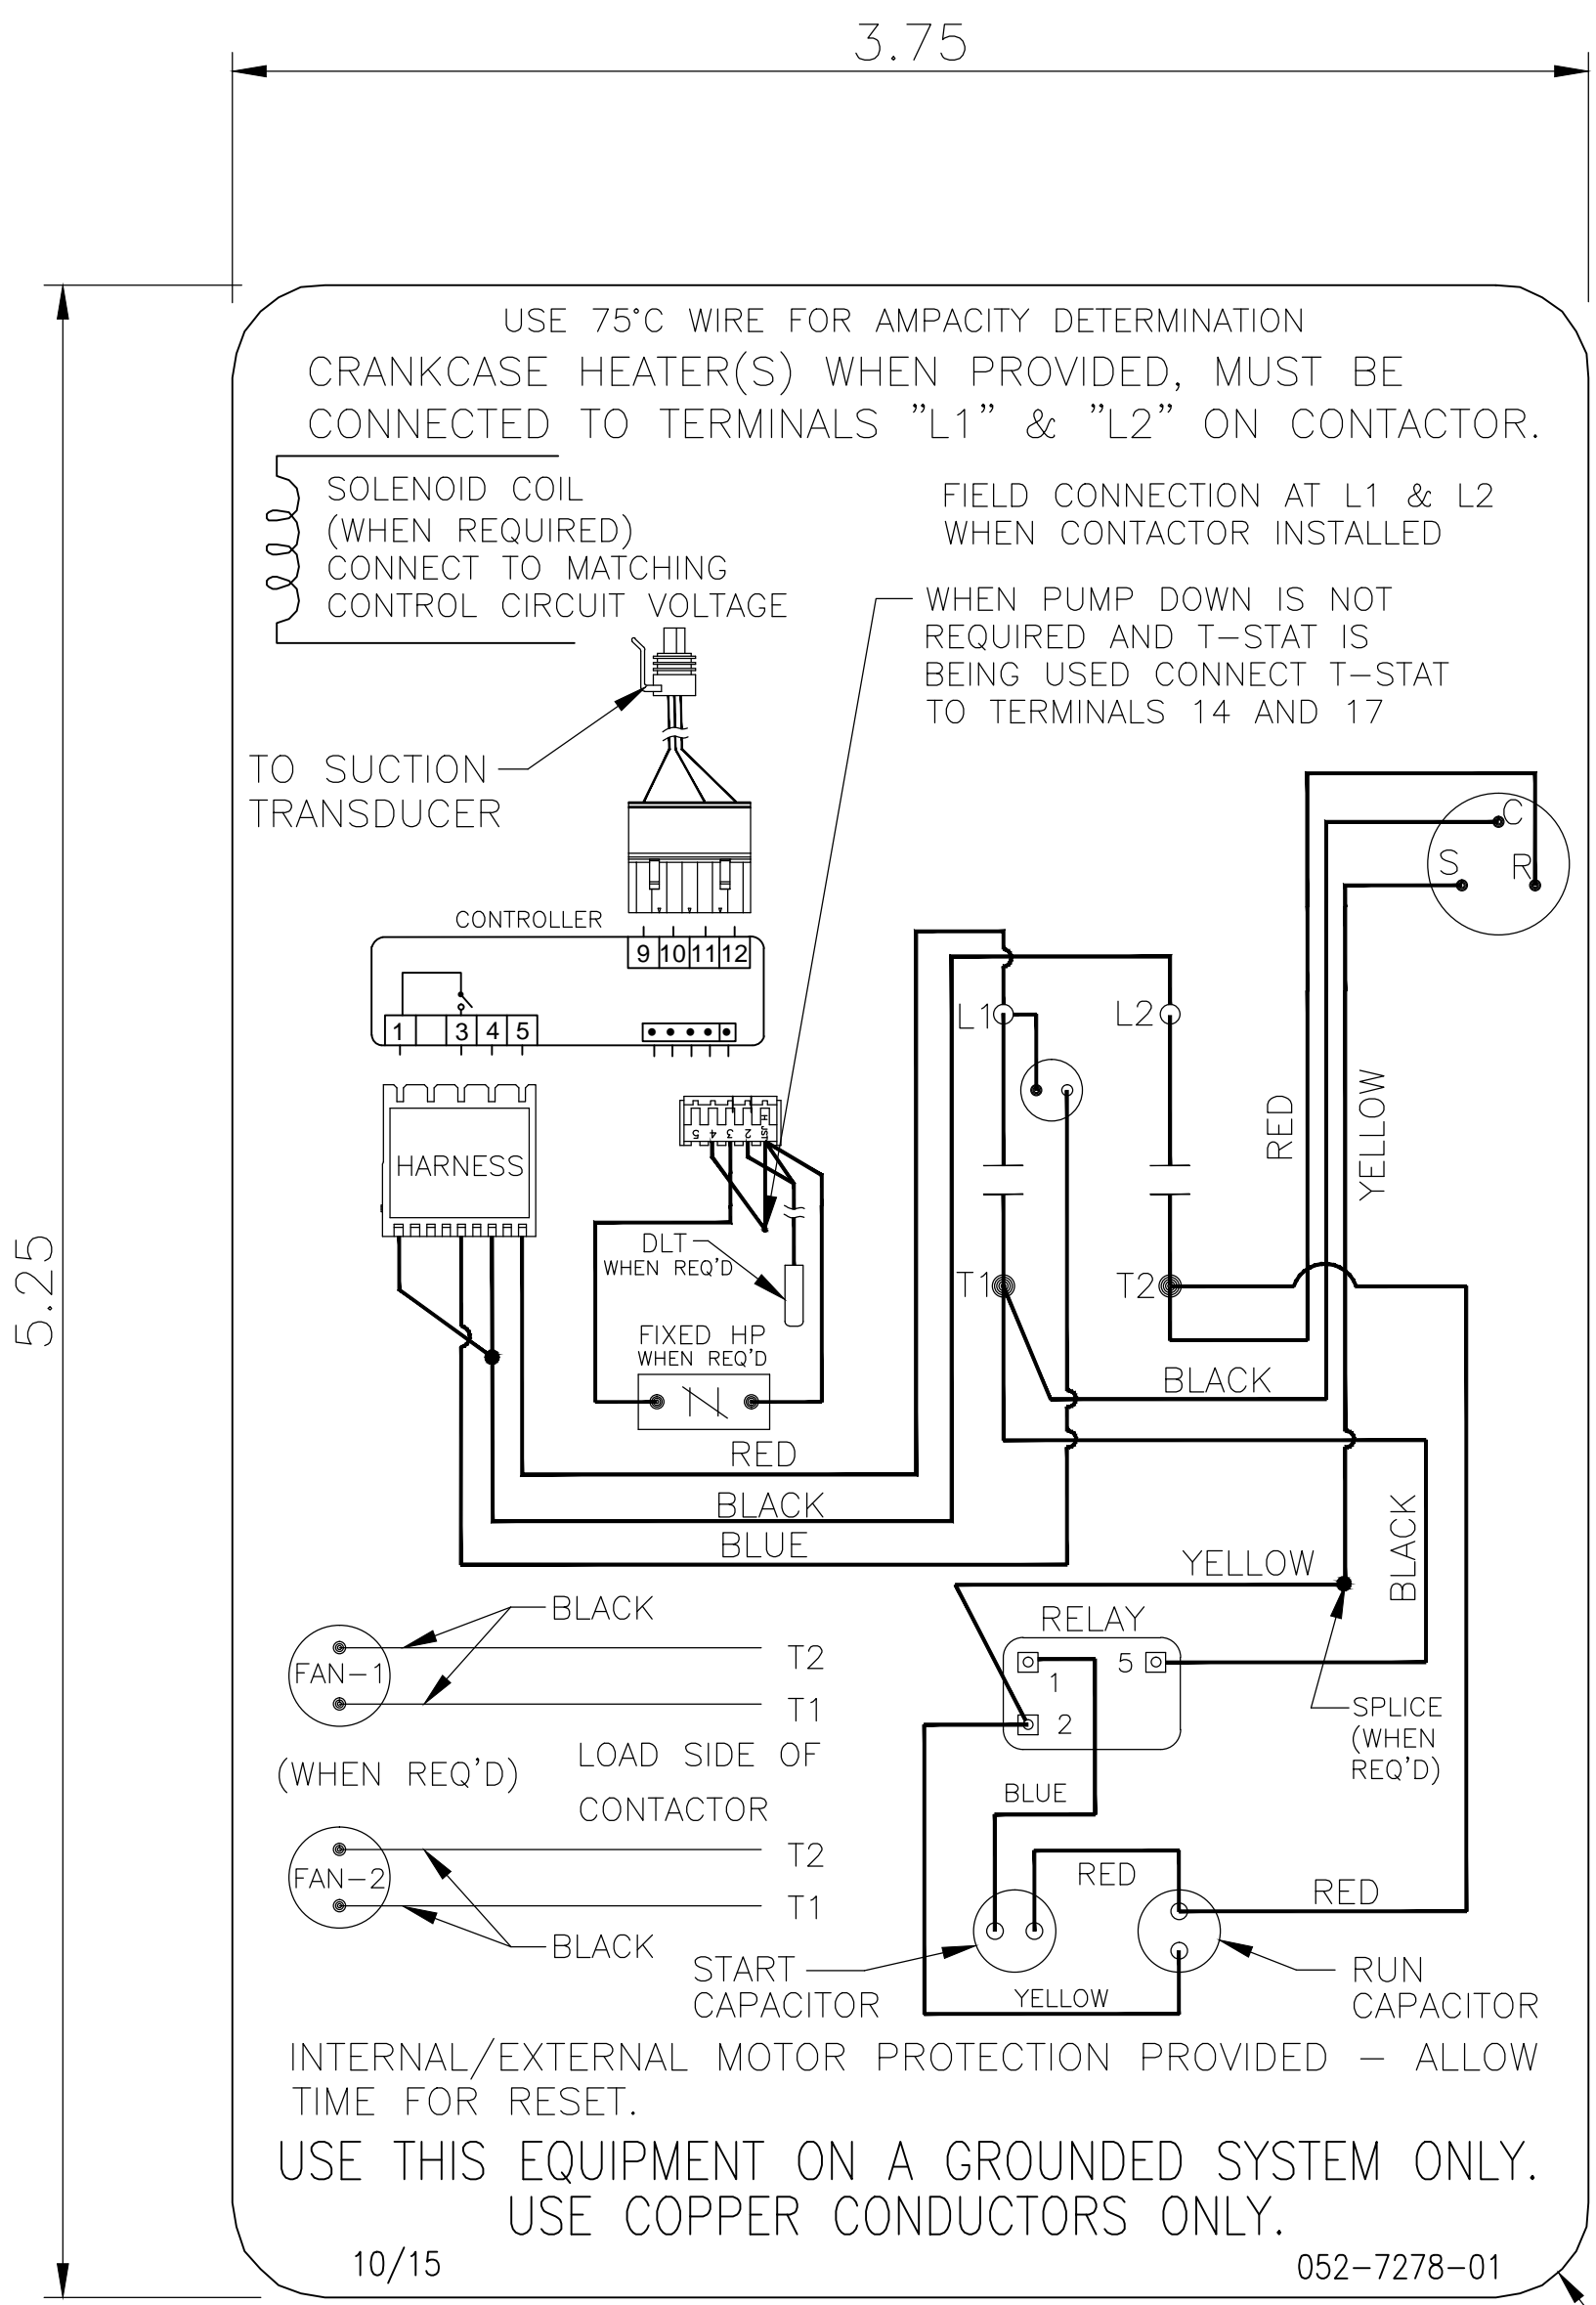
3.75

5.25

USE 75°C WIRE FOR AMPACITY DETERMINATION

CRANKCASE HEATER(S) WHEN PROVIDED, MUST BE CONNECTED TO TERMINALS "L1" & "L2" ON CONTACTOR.

SOLENOID COIL (WHEN REQUIRED) CONNECT TO MATCHING CONTROL CIRCUIT VOLTAGE

FIELD CONNECTION AT L1 & L2 WHEN CONTACTOR INSTALLED

WHEN PUMP DOWN IS NOT REQUIRED AND T-STAT IS BEING USED CONNECT T-STAT TO TERMINALS 14 AND 17

TO SUCTION TRANSDUCER

CONTROLLER

9 10 11 12

1 3 4 5

HARNESS

5 4 3 2 1ST

DLT WHEN REQ'D

FIXED HP WHEN REQ'D

C
S
R

L1
L2
T1
T2

RED
YELLOW
BLACK
RED
BLACK
BLUE
YELLOW
BLACK

RELAY
1
2
5

SPLICE (WHEN REQ'D)

BLACK
FAN-1
T2
T1
(WHEN REQ'D)
LOAD SIDE OF CONTACTOR
FAN-2
T2
T1
BLACK

BLUE
RED
RED
START CAPACITOR
YELLOW
RUN CAPACITOR

INTERNAL/EXTERNAL MOTOR PROTECTION PROVIDED - ALLOW TIME FOR RESET.

USE THIS EQUIPMENT ON A GROUNDED SYSTEM ONLY.
USE COPPER CONDUCTORS ONLY.

10/15
052-7278-01